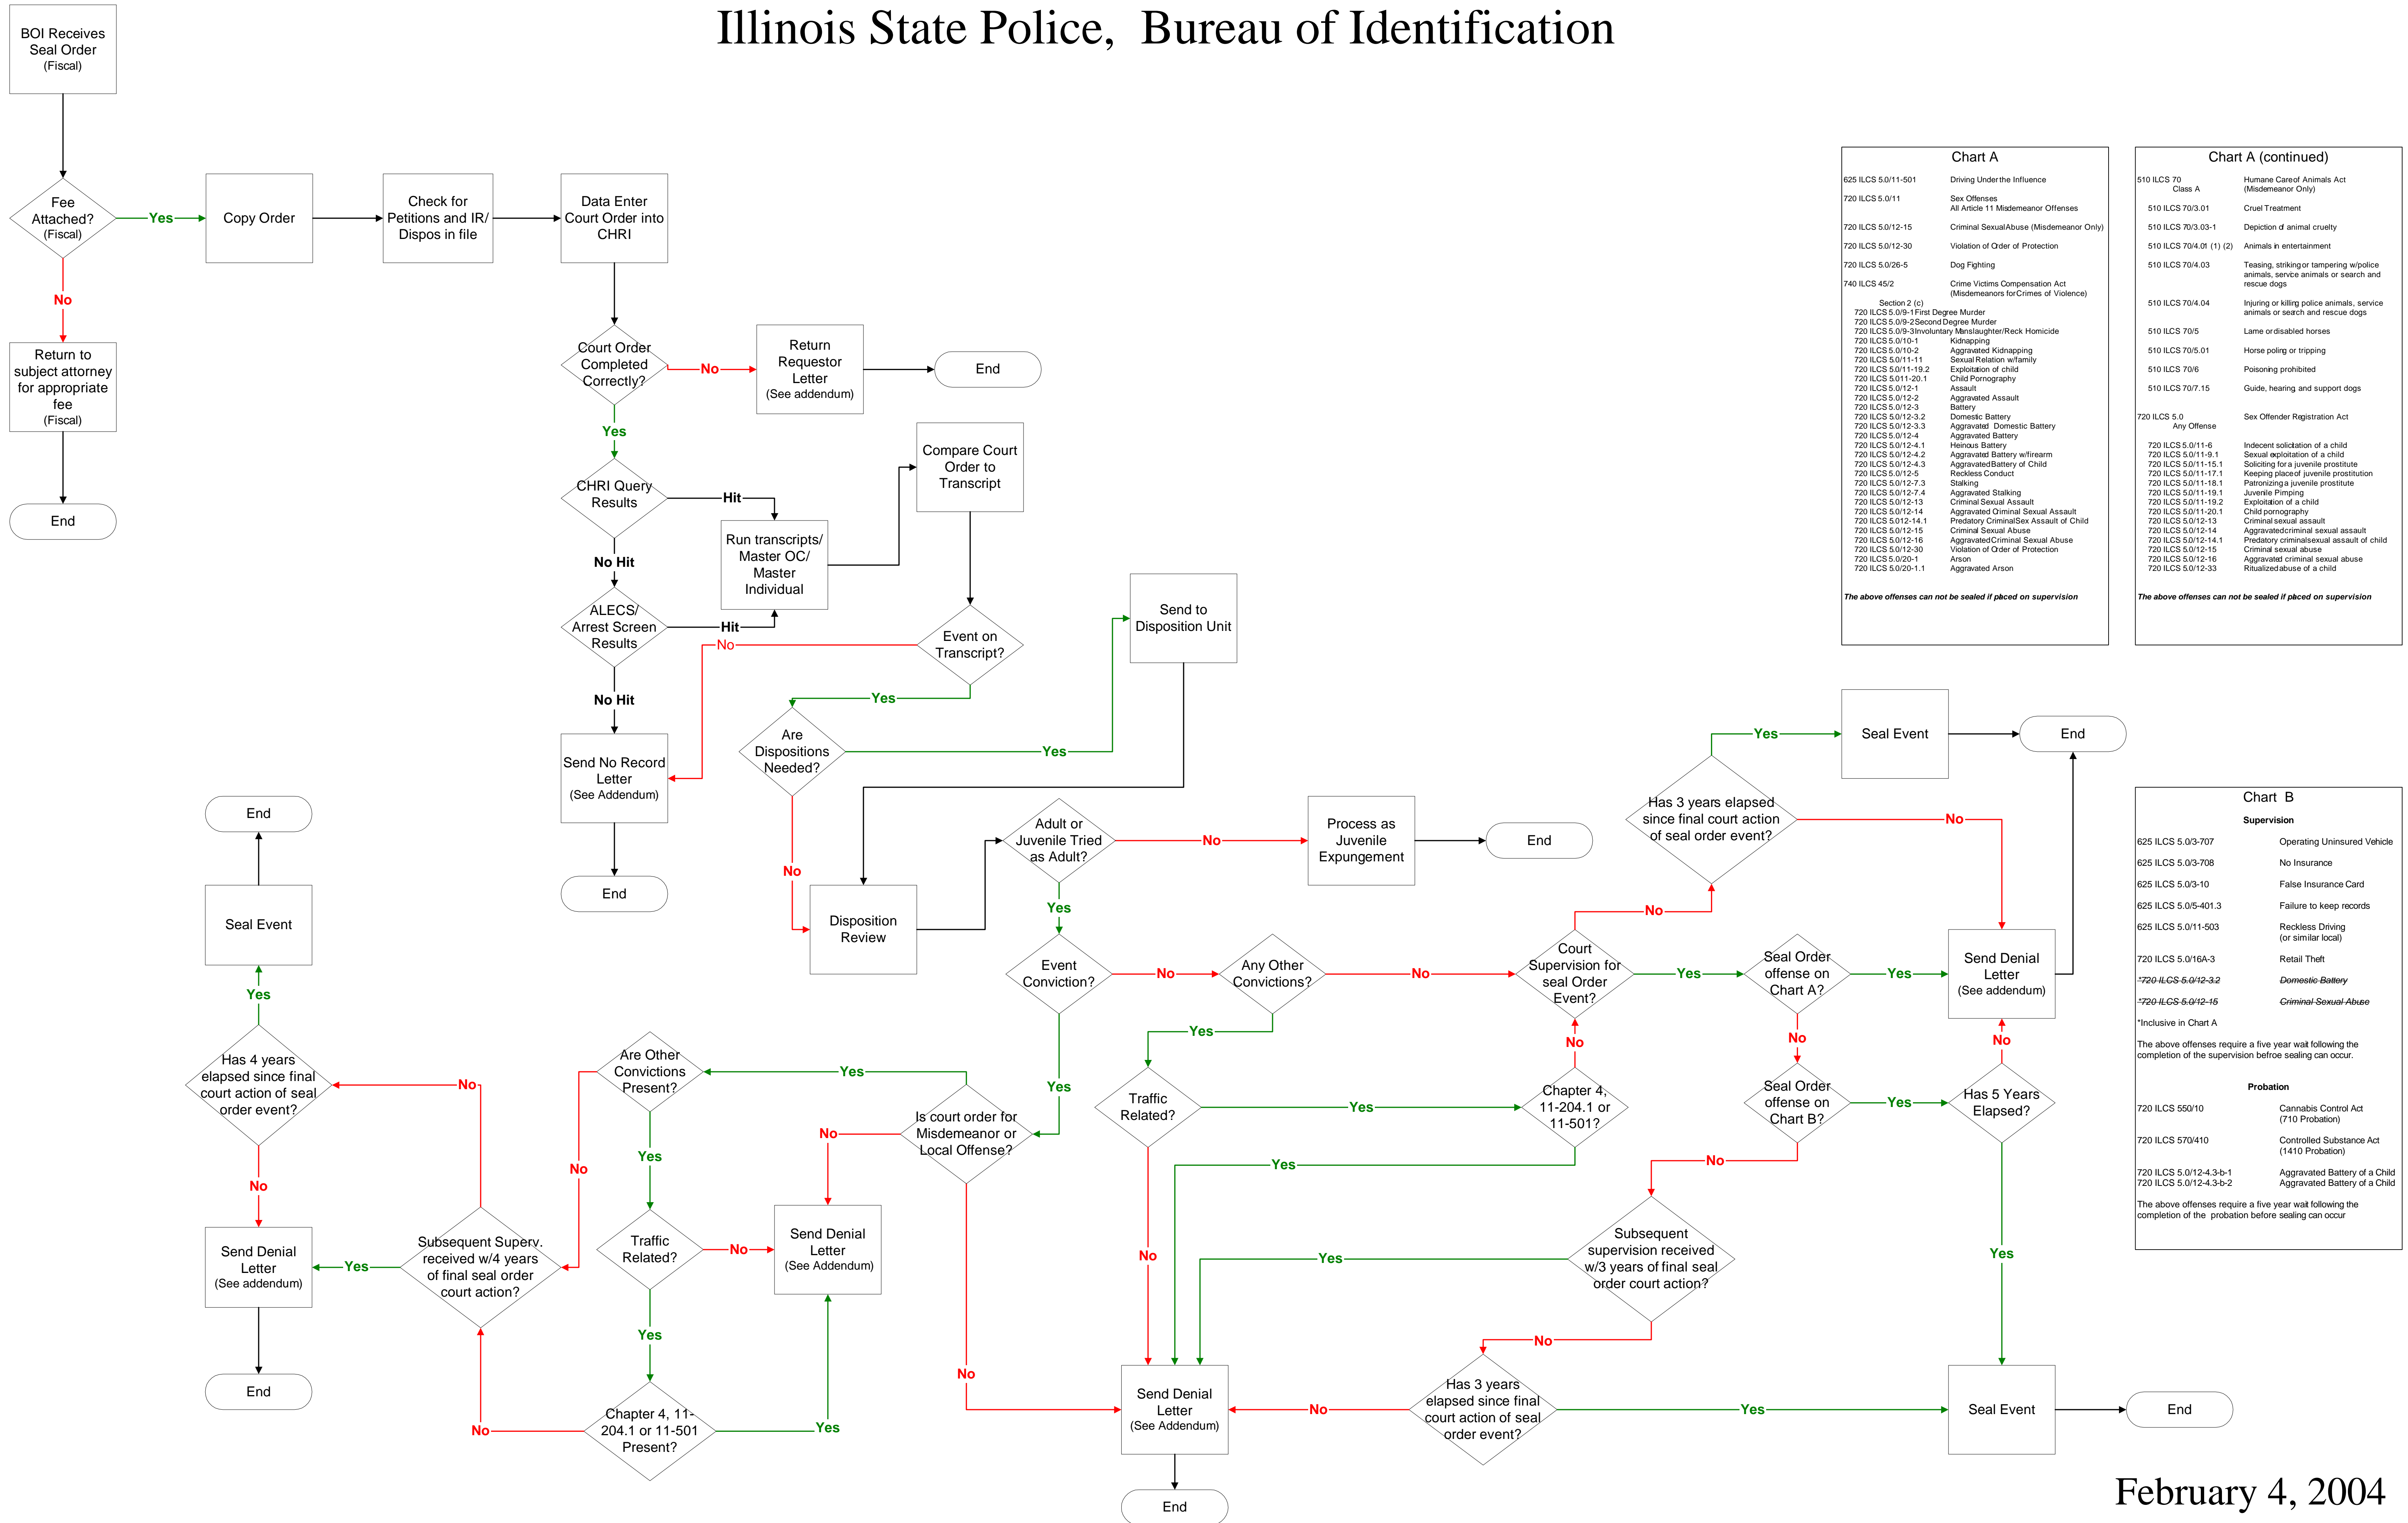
Illinois State Police, Bureau of Identification

BOI Receives Seal Order (Fiscal)

Fee Attached? (Fiscal)

Yes

Copy Order

Check for Petitions and IR/ Dispos in file

Data Enter Court Order into CHRI

No

Return to subject attorney for appropriate fee (Fiscal)

End

Court Order Completed Correctly?

No

Return Requestor Letter (See addendum)

End

Yes

CHRI Query Results

Hit

Run transcripts/ Master OC/ Master Individual

Compare Court Order to Transcript

No Hit

ALECS/ Arrest Screen Results

Hit

Event on Transcript?

No

No Hit

Yes

Send to Disposition Unit

Are Dispositions Needed?

Yes

Send No Record Letter (See Addendum)

End

No

Disposition Review

Adult or Juvenile Tried as Adult?

No

Process as Juvenile Expungement

End

Yes

Event Conviction?

No

Any Other Convictions?

No

Court Supervision for seal Order Event?

Yes

Seal Order offense on Chart A?

Yes

Send Denial Letter (See addendum)

No

Has 3 years elapsed since final court action of seal order event?

Yes

Seal Event

End

No

No

No

Seal Order offense on Chart B?

Yes

Has 5 Years Elapsed?

No

Yes

Yes

Traffic Related?

Yes

Chapter 4, 11-204.1 or 11-501?

No

Yes

No

Subsequent supervision received w/3 years of final seal order court action?

Yes

No

Has 3 years elapsed since final court action of seal order event?

Yes

Seal Event

End

No

Send Denial Letter (See Addendum)

End

Yes

Is court order for Misdemeanor or Local Offense?

Yes

Are Other Convictions Present?

No

Send Denial Letter (See Addendum)

No

Yes

Traffic Related?

No

Yes

Chapter 4, 11-204.1 or 11-501 Present?

Yes

No

No

Subsequent Superv. received w/4 years of final seal order court action?

No

Yes

Send Denial Letter (See addendum)

End

Has 4 years elapsed since final court action of seal order event?

No

Yes

Seal Event

End

Chart A

625 ILCS 5.0/11-501 Driving Under the Influence
720 ILCS 5.0/11 Sex Offenses
All Article 11 Misdemeanor Offenses
720 ILCS 5.0/12-15 Criminal Sexual Abuse (Misdemeanor Only)
720 ILCS 5.0/12-30 Violation of Order of Protection
720 ILCS 5.0/26-5 Dog Fighting
740 ILCS 45/2 Crime Victims Compensation Act (Misdemeanors for Crimes of Violence)
Section 2 (c)
720 ILCS 5.0/9-1 First Degree Murder
720 ILCS 5.0/9-2 Second Degree Murder
720 ILCS 5.0/9-3 Involuntary Manslaughter/Reck Homicide
720 ILCS 5.0/10-1 Kidnapping
720 ILCS 5.0/10-2 Aggravated Kidnapping
720 ILCS 5.0/11-11 Sexual Relation w/family
720 ILCS 5.0/11-19.2 Exploitation of child
720 ILCS 5.011-20.1 Child Pornography
720 ILCS 5.0/12-1 Assault
720 ILCS 5.0/12-2 Aggravated Assault
720 ILCS 5.0/12-3 Battery
720 ILCS 5.0/12-3.2 Domestic Battery
720 ILCS 5.0/12-3.3 Aggravated Domestic Battery
720 ILCS 5.0/12-4 Aggravated Battery
720 ILCS 5.0/12-4.1 Heinous Battery
720 ILCS 5.0/12-4.2 Aggravated Battery w/firearm
720 ILCS 5.0/12-4.3 Aggravated Battery of Child
720 ILCS 5.0/12-5 Reckless Conduct
720 ILCS 5.0/12-7.3 Stalking
720 ILCS 5.0/12-7.4 Aggravated Stalking
720 ILCS 5.0/12-13 Criminal Sexual Assault
720 ILCS 5.0/12-14 Aggravated Criminal Sexual Assault
720 ILCS 5.012-14.1 Predatory Criminal Sex Assault of Child
720 ILCS 5.0/12-15 Criminal Sexual Abuse
720 ILCS 5.0/12-16 Aggravated Criminal Sexual Abuse
720 ILCS 5.0/12-30 Violation of Order of Protection
720 ILCS 5.0/20-1 Arson
720 ILCS 5.0/20-1.1 Aggravated Arson

The above offenses can not be sealed if placed on supervision

Chart A (continued)

510 ILCS 70 Class A Humane Care of Animals Act (Misdemeanor Only)
510 ILCS 70/3.01 Cruel Treatment
510 ILCS 70/3.03-1 Depiction of animal cruelty
510 ILCS 70/4.01 (1) (2) Animals in entertainment
510 ILCS 70/4.03 Teasing, striking or tampering w/police animals, service animals or search and rescue dogs
510 ILCS 70/4.04 Injuring or killing police animals, service animals or search and rescue dogs
510 ILCS 70/5 Lame or disabled horses
510 ILCS 70/5.01 Horse poling or tripping
510 ILCS 70/6 Poisoning prohibited
510 ILCS 70/7.15 Guide, hearing and support dogs
720 ILCS 5.0 Any Offense Sex Offender Registration Act
720 ILCS 5.0/11-6 Indecent solicitation of a child
720 ILCS 5.0/11-9.1 Sexual exploitation of a child
720 ILCS 5.0/11-15.1 Soliciting for a juvenile prostitute
720 ILCS 5.0/11-17.1 Keeping place of juvenile prostitution
720 ILCS 5.0/11-18.1 Patronizing a juvenile prostitute
720 ILCS 5.0/11-19.1 Juvenile Pimping
720 ILCS 5.0/11-19.2 Exploitation of a child
720 ILCS 5.0/11-20.1 Child pornography
720 ILCS 5.0/12-13 Criminal sexual assault
720 ILCS 5.0/12-14 Aggravated criminal sexual assault
720 ILCS 5.0/12-14.1 Predatory criminal sexual assault of child
720 ILCS 5.0/12-15 Criminal sexual abuse
720 ILCS 5.0/12-16 Aggravated criminal sexual abuse
720 ILCS 5.0/12-33 Ritualized abuse of a child

The above offenses can not be sealed if placed on supervision

Chart B

Supervision

625 ILCS 5.0/3-707 Operating Uninsured Vehicle
625 ILCS 5.0/3-708 No Insurance
625 ILCS 5.0/3-10 False Insurance Card
625 ILCS 5.0/5-401.3 Failure to keep records
625 ILCS 5.0/11-503 Reckless Driving (or similar local)
720 ILCS 5.0/16A-3 Retail Theft
*720 ILCS 5.0/12-3.2 Domestic Battery
*720 ILCS 5.0/12-15 Criminal Sexual Abuse

*Inclusive in Chart A

The above offenses require a five year wait following the completion of the supervision befroe sealing can occur.

Probation

720 ILCS 550/10 Cannabis Control Act (710 Probation)
720 ILCS 570/410 Controlled Substance Act (1410 Probation)
720 ILCS 5.0/12-4.3-b-1 Aggravated Battery of a Child
720 ILCS 5.0/12-4.3-b-2 Aggravated Battery of a Child

The above offenses require a five year wait following the completion of the probation before sealing can occur

February 4, 2004